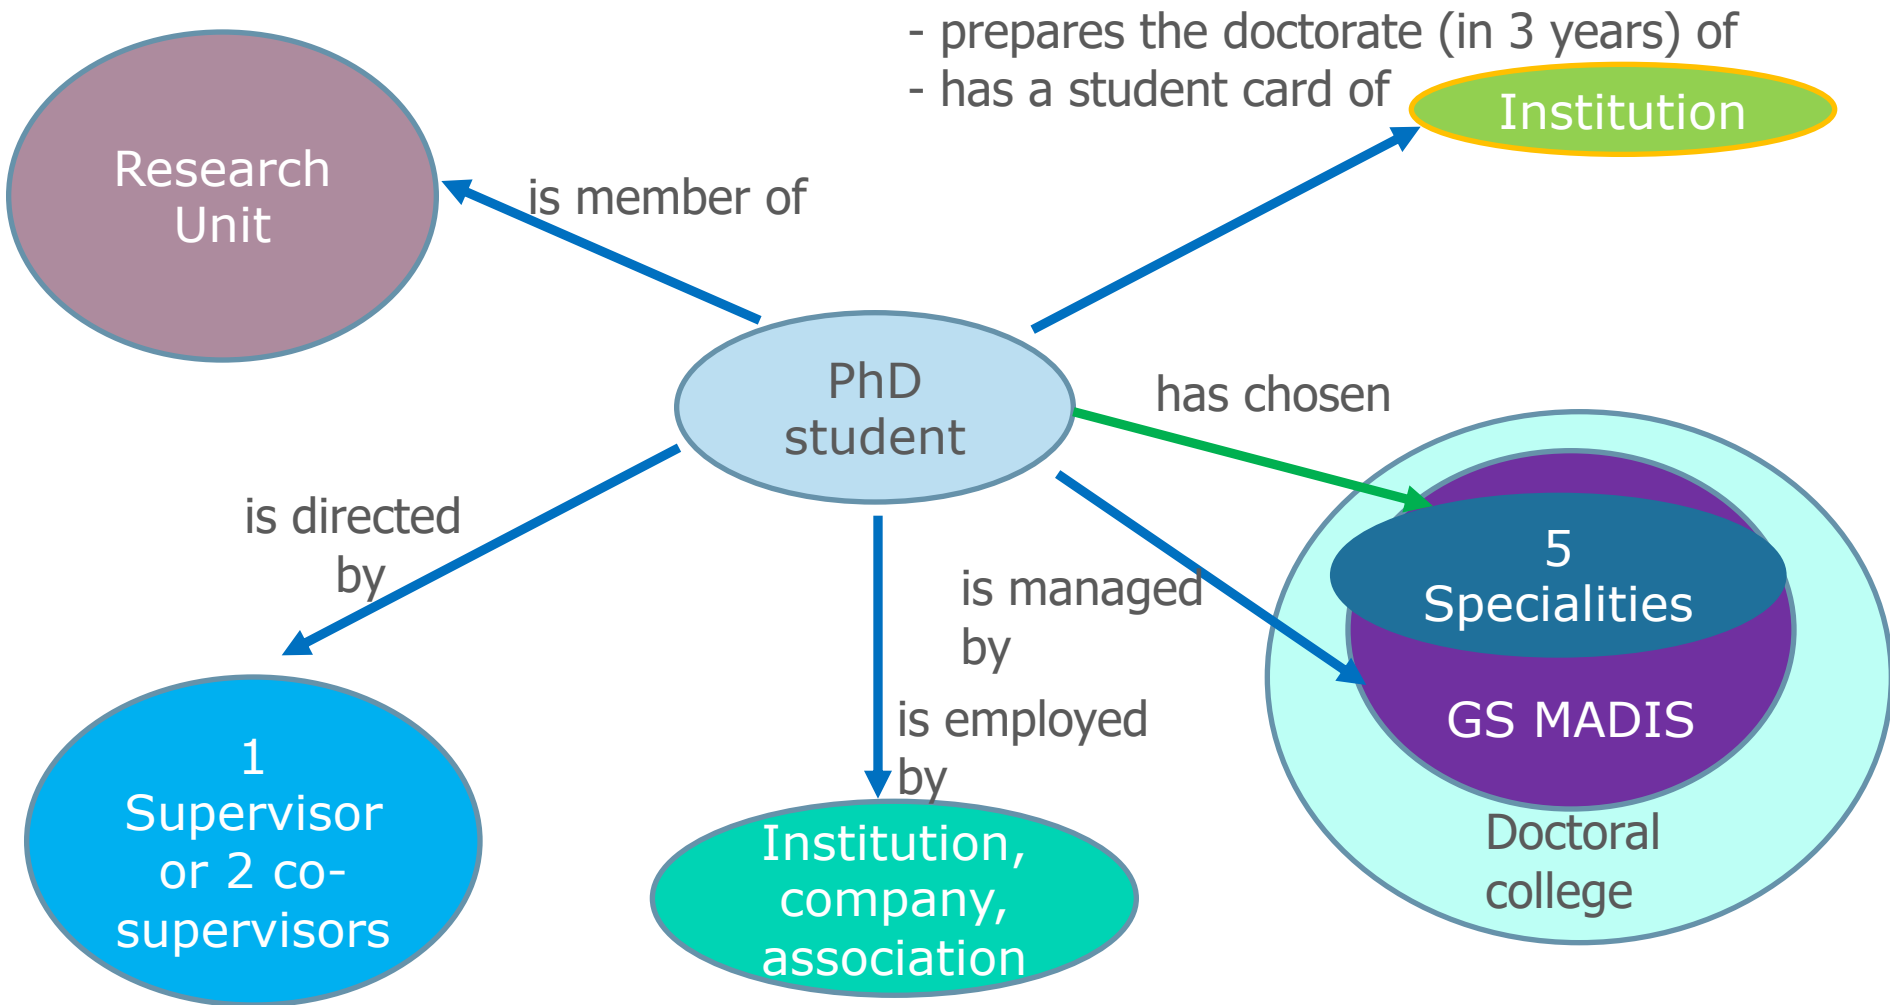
- prepares the doctorate (in 3 years) of
- has a student card of

Institution

Research Unit

is member of

PhD student

has chosen

is directed by

is managed by

5 Specialities

GS MADIS

is employed by

Doctoral college

1 Supervisor or 2 co-supervisors

Institution, company, association